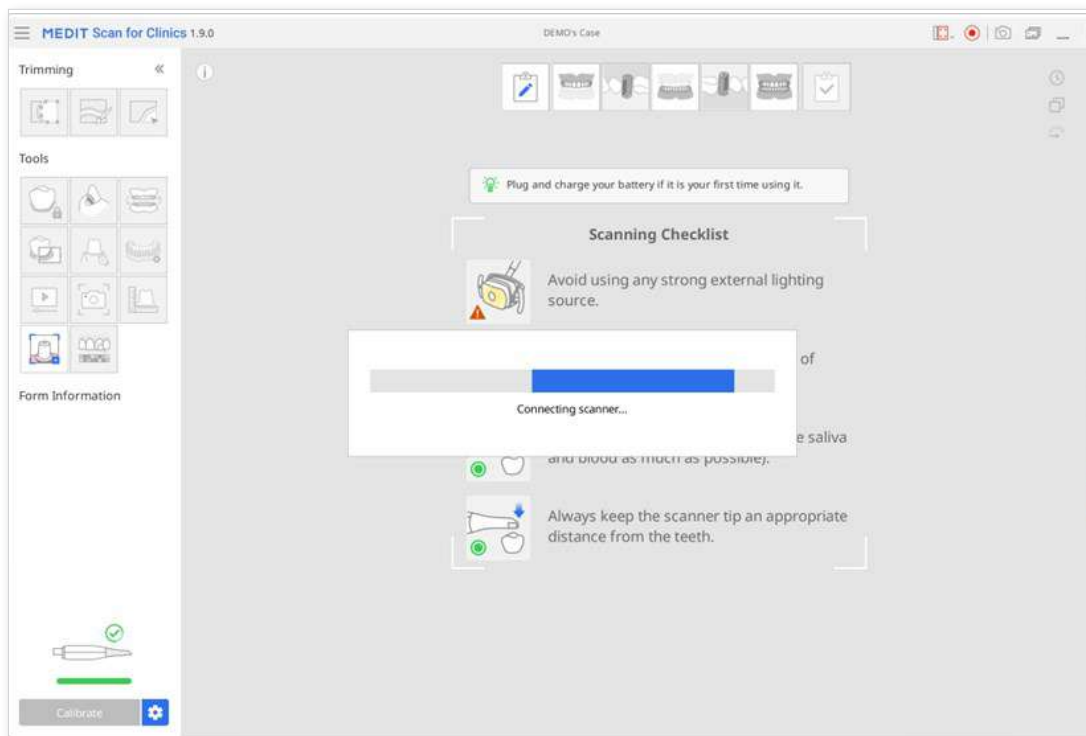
MEDIT Scan for Clinics 1.9.0

DEMO's Case

Trimming

Tools

Form Information

Calibrate

Plug and charge your battery if it is your first time using it.

Scanning Checklist

Avoid using any strong external lighting source.

of

Connecting scanner...

e saliva

and blood as much as possible).

Always keep the scanner tip an appropriate distance from the teeth.